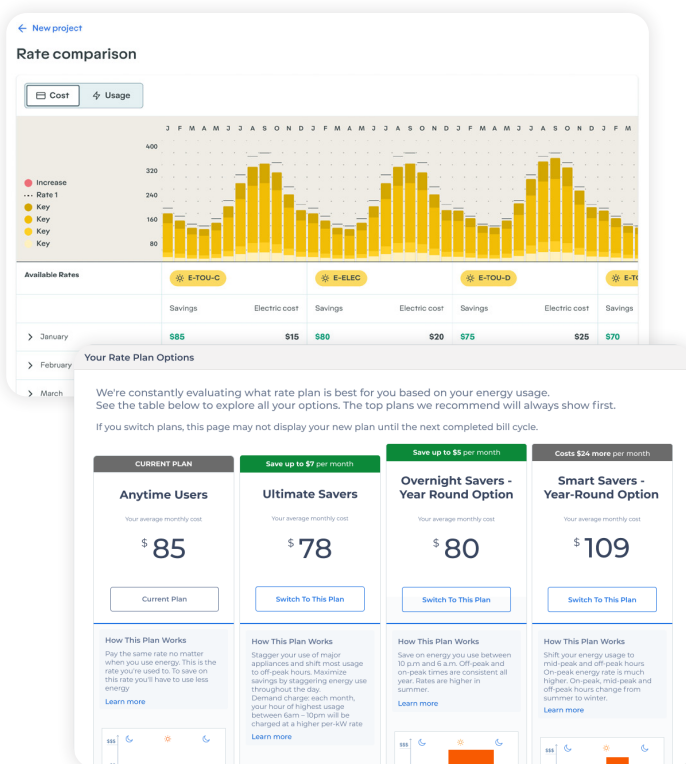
← New project

Rate comparison

Cost | Usage

J F M A M J J A S O N D J F M A M J J A S O N D J F M A M J J A S O N D J F M

400
320
240
160
80

Increase
Rate 1
Key
Key
Key
Key

Available Rates

E-TOU-C | E-ELEC | E-TOU-D | E-TO

| | Savings | Electric cost | Savings | Electric cost | Savings | Electric cost | Savings |
|---|---|---|---|---|---|---|---|
| January | $85 | $15 | $80 | $20 | $75 | $25 | $70 |
| February | | | | | | | |
| March | | | | | | | |

Your Rate Plan Options

We're constantly evaluating what rate plan is best for you based on your energy usage. See the table below to explore all your options. The top plans we recommend will always show first.

If you switch plans, this page may not display your new plan until the next completed bill cycle.

CURRENT PLAN

Anytime Users

Your average monthly cost

$ 85

Current Plan

How This Plan Works

Pay the same rate no matter when you use energy. This is the rate you're used to. To save on this rate you'll have to use less energy

Learn more

$$$

Save up to $7 per month

Ultimate Savers

Your average monthly cost

$ 78

Switch To This Plan

How This Plan Works

Stagger your use of major appliances and shift most usage to off-peak hours. Maximize savings by staggering energy use throughout the day. Demand charge: each month, your hour of highest usage between 6am – 10pm will be charged at a higher per-kW rate

Learn more

Save up to $5 per month

Overnight Savers - Year Round Option

Your average monthly cost

$ 80

Switch To This Plan

How This Plan Works

Save on energy you use between 10 p.m and 6 a.m. Off-peak and on-peak times are consistent all year. Rates are higher in summer.

Learn more

$$$

Costs $24 more per month

Smart Savers - Year-Round Option

Your average monthly cost

$ 109

Switch To This Plan

How This Plan Works

Shift your energy usage to mid-peak and off-peak hours On-peak energy rate is much higher. On-peak, mid-peak and off-peak hours change from summer to winter.

Learn more

$$$